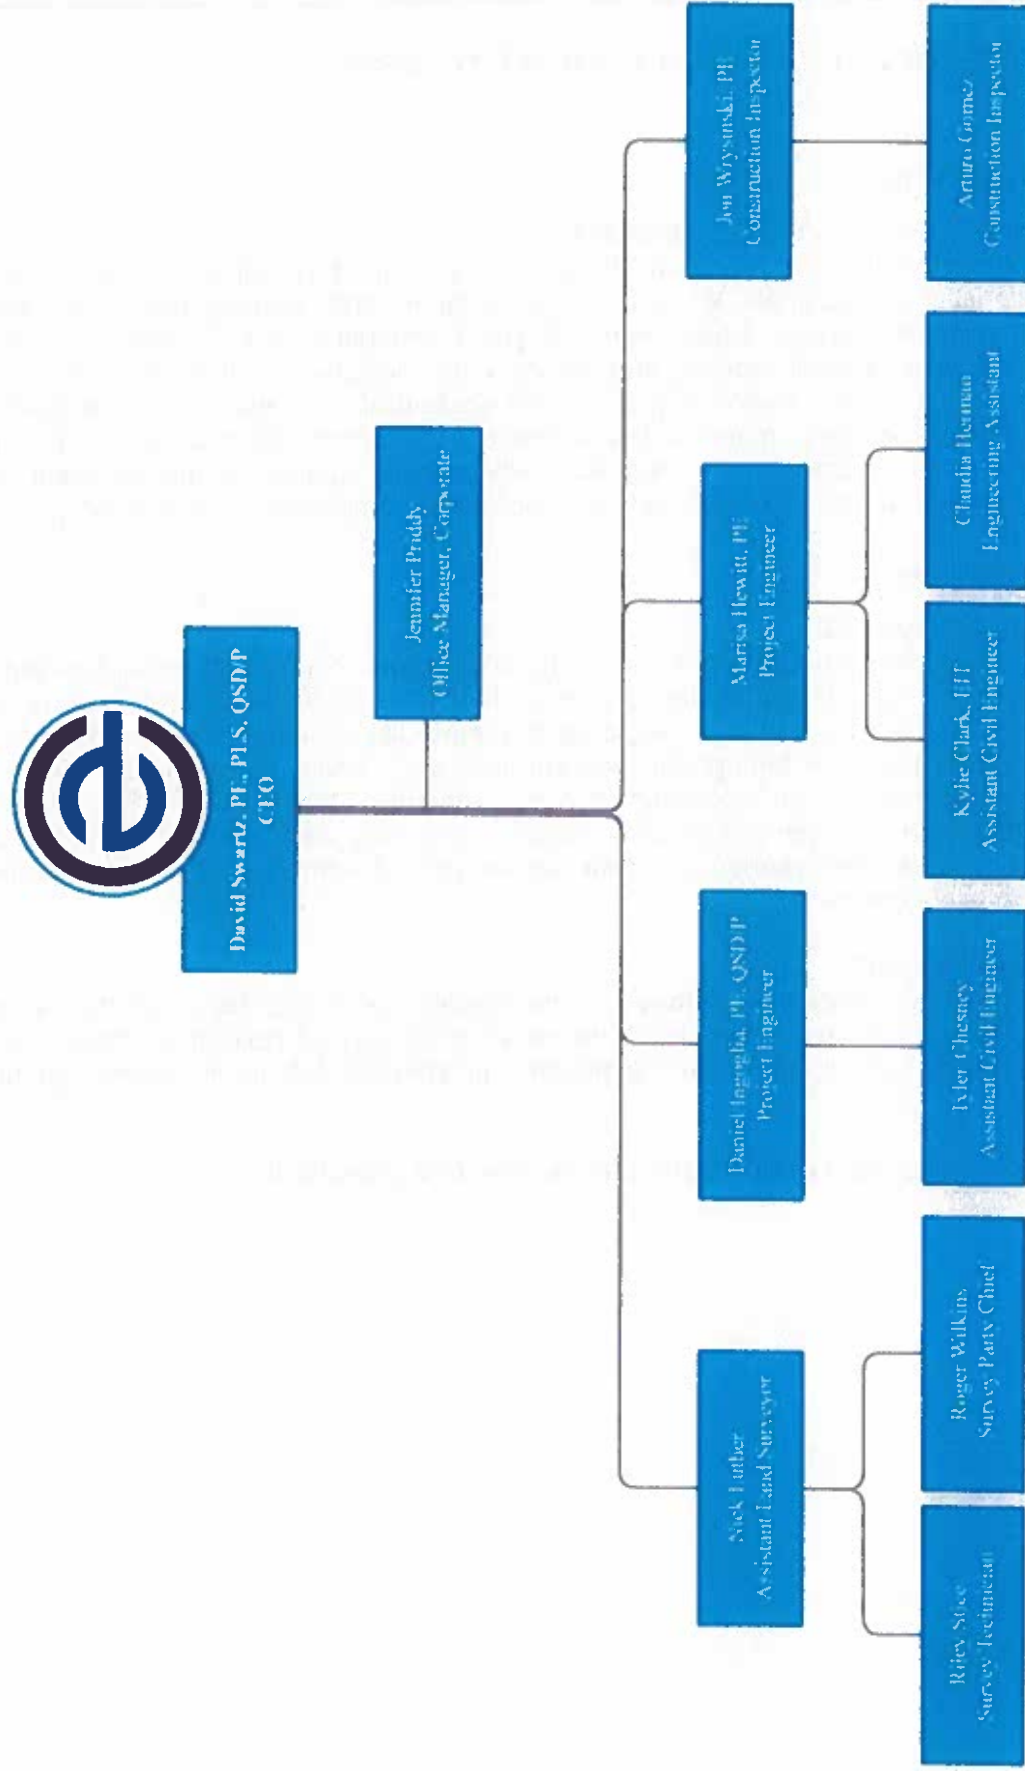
David Swartz, PE, PLS, QSDP
CEO

Jennifer Priddy
Office Manager, Corporate

Jon Wysinski, PE
Construction Inspector

Marisa Hewitt, PE
Project Engineer

Daniel Ingiglia, PE, QSDP
Project Engineer

Mick Luther
Assistant Land Surveyor

Arturo Gomez
Construction Inspector

Claudia Herman
Engineering Assistant

Kylie Clark, EIT
Assistant Civil Engineer

Tyler Chesney
Assistant Civil Engineer

Roger Wilkins
Survey Party Chief

Riley Stice
Survey Technician